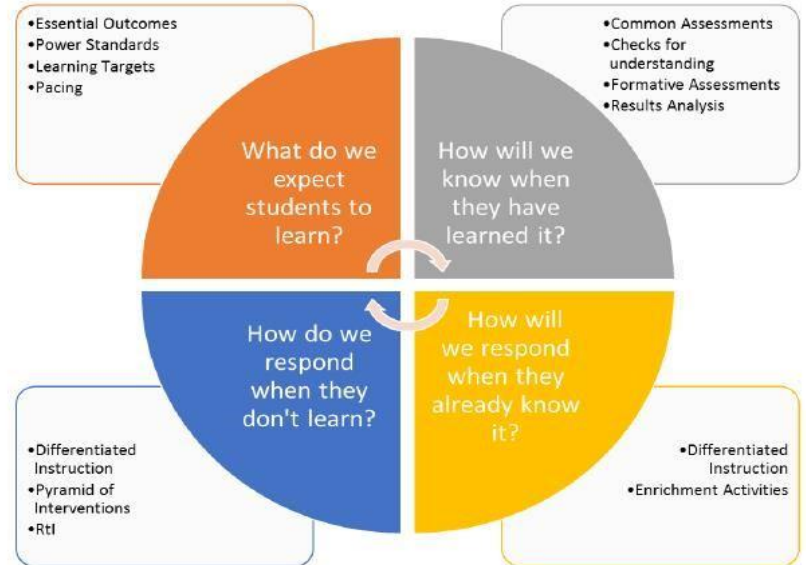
•Essential Outcomes
•Power Standards
•Learning Targets
•Pacing

•Common Assessments
•Checks for understanding
•Formative Assessments
•Results Analysis

What do we expect students to learn?

How will we know when they have learned it?

How do we respond when they don't learn?

How will we respond when they already know it?

•Differentiated Instruction
•Pyramid of Interventions
•RtI

•Differentiated Instruction
•Enrichment Activities